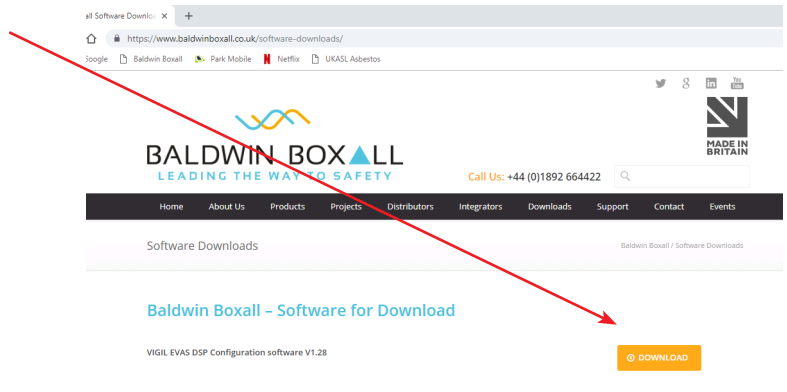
ll Software Downloa ×

https://www.baldwinboxall.co.uk/software-downloads/

Google Baldwin Boxall Park Mobile Netflix UKASL Asbestos

MADE IN BRITAIN

BALDWIN BOXALL
LEADING THE WAY TO SAFETY

Call Us: +44 (0)1892 664422

Home About Us Products Projects Distributors Integrators Downloads Support Contact Events

Software Downloads

Baldwin Boxall / Software Downloads

Baldwin Boxall – Software for Download

VIGIL EVAS DSP Configuration software V1.28

DOWNLOAD